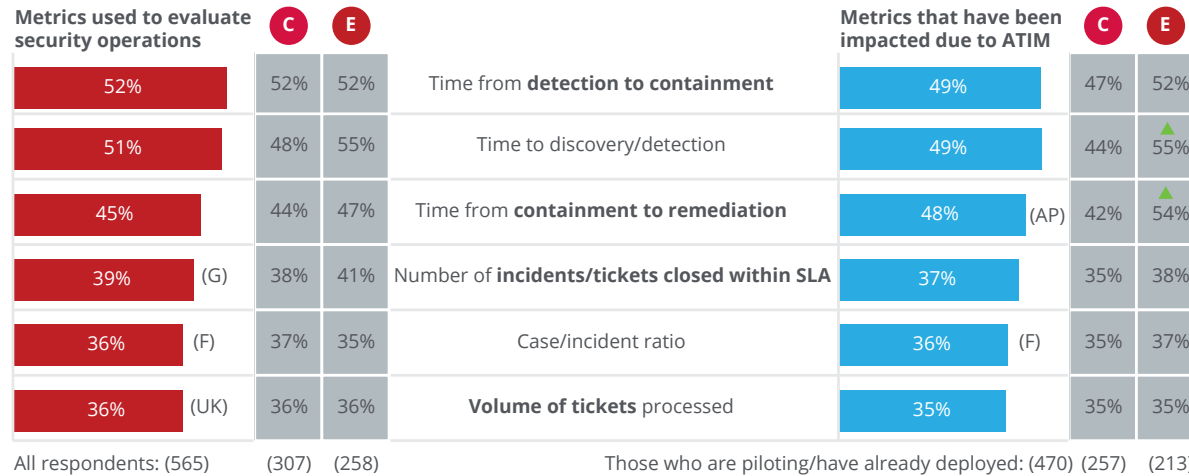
Metrics used to evaluate security operations

C E

Metrics that have been impacted due to ATIM

C E

| 52% | 52% | 52% | Time from **detection to containment** | 49% | 47% | 52% |
|---|---|---|---|---|---|---|
| 51% | 48% | 55% | Time to discovery/detection | 49% | 44% | 55% |
| 45% | 44% | 47% | Time from **containment to remediation** | 48% (AP) | 42% | 54% |
| 39% (G) | 38% | 41% | Number of **incidents/tickets closed within SLA** | 37% | 35% | 38% |
| 36% (F) | 37% | 35% | Case/incident ratio | 36% (F) | 35% | 37% |
| 36% (UK) | 36% | 36% | **Volume of tickets** processed | 35% | 35% | 35% |

All respondents: (565) (307) (258)

Those who are piloting/have already deployed: (470) (257) (213)